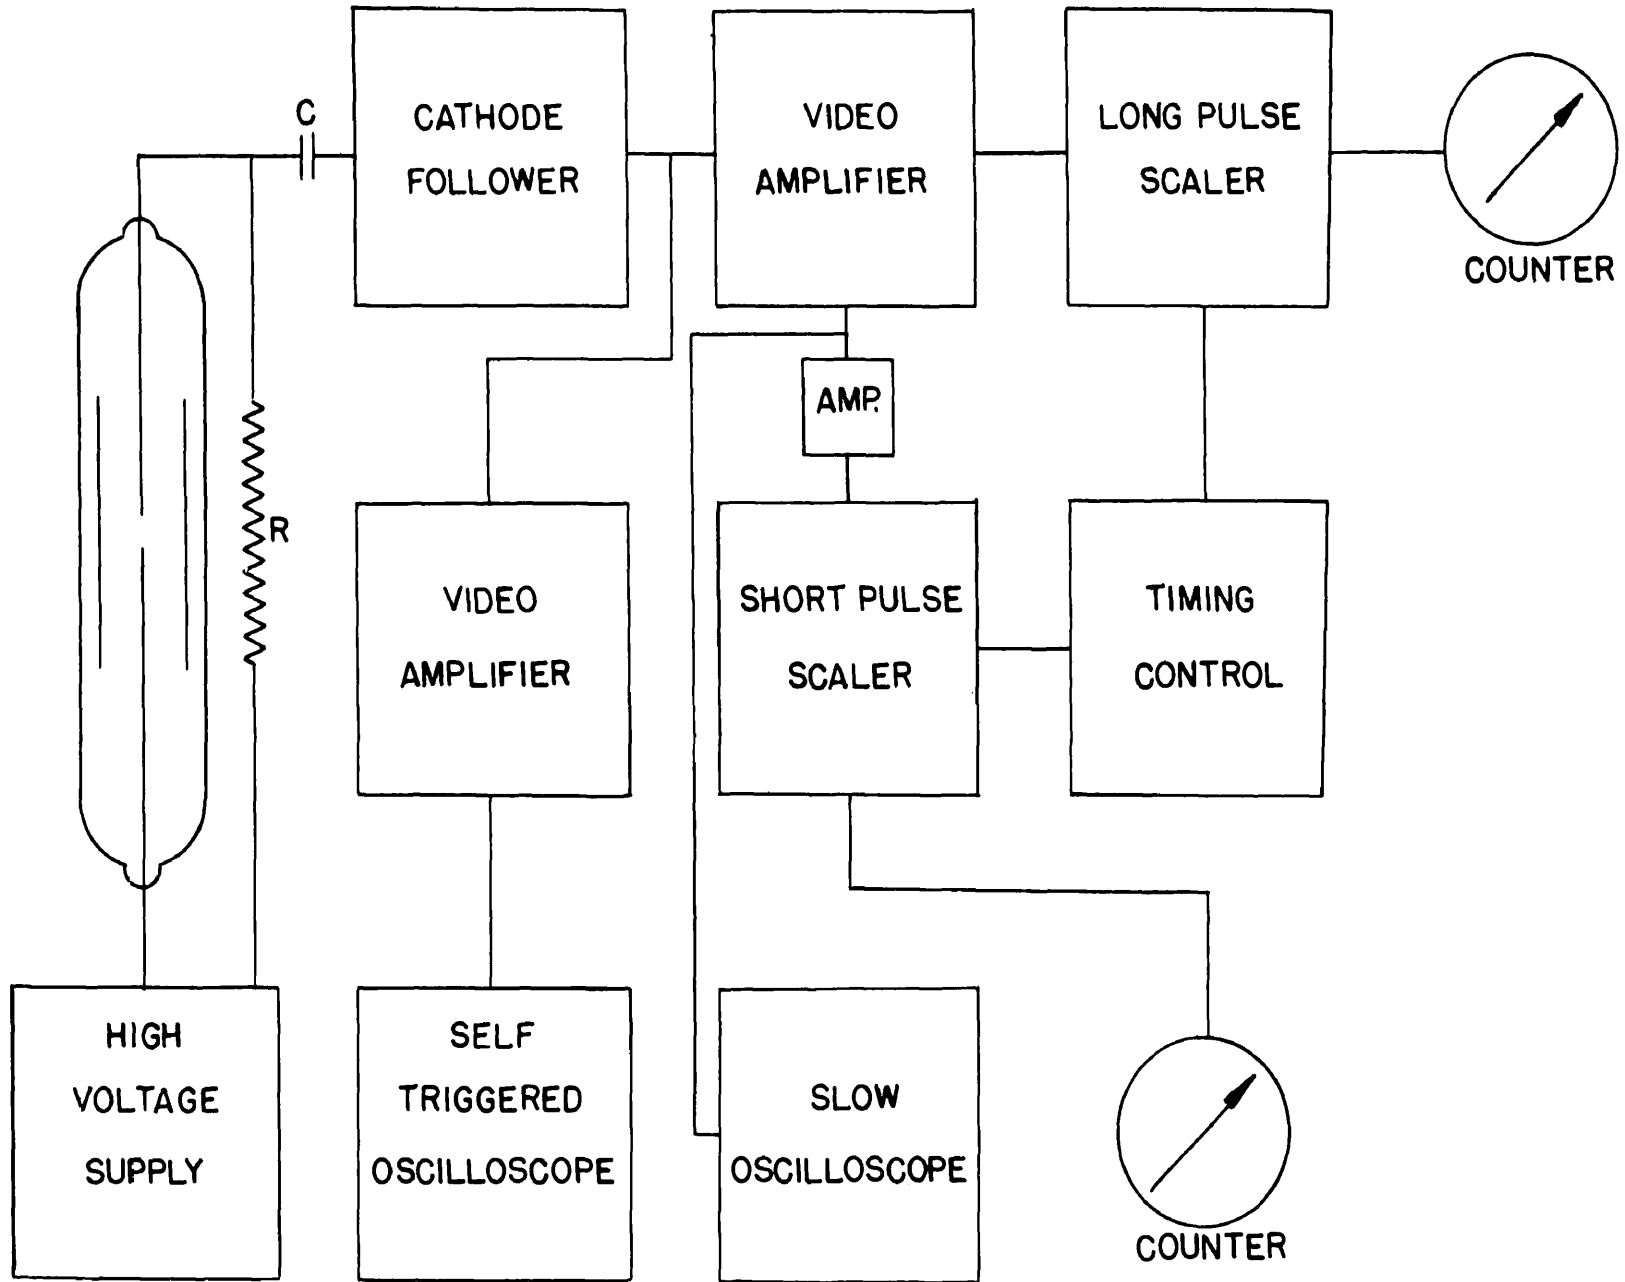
C

CATHODE FOLLOWER

VIDEO AMPLIFIER

LONG PULSE SCALER

COUNTER

AMP.

R

VIDEO AMPLIFIER

SHORT PULSE SCALER

TIMING CONTROL

HIGH VOLTAGE SUPPLY

SELF TRIGGERED OSCILLOSCOPE

SLOW OSCILLOSCOPE

COUNTER